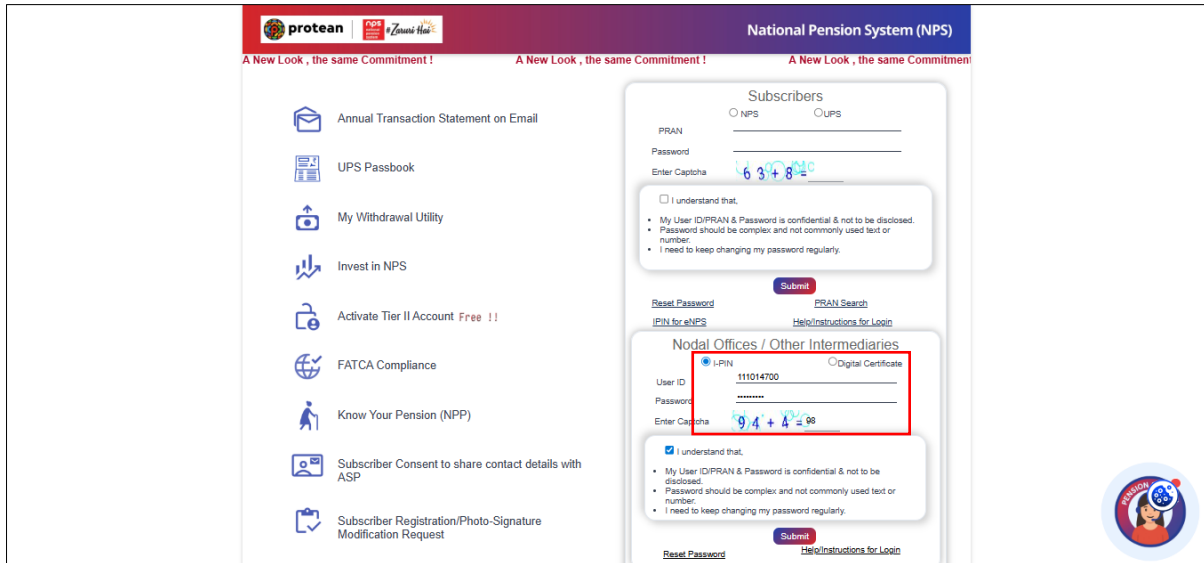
protean | nps #Zaruri Hai

National Pension System (NPS)

A New Look , the same Commitment ! A New Look , the same Commitment ! A New Look , the same Commitment

Annual Transaction Statement on Email

UPS Passbook

My Withdrawal Utility

Invest in NPS

Activate Tier II Account Free !!

FATCA Compliance

Know Your Pension (NPP)

Subscriber Consent to share contact details with ASP

Subscriber Registration/Photo-Signature Modification Request

Subscribers

NPS UPS

PRAN

Password

Enter Captcha 6 3 + 8 =

I understand that,

- My User ID/PRAN & Password is confidential & not to be disclosed.
- Password should be complex and not commonly used text or number.
- I need to keep changing my password regularly.

Submit

Reset Password PRAN Search

IPIN for eNPS Help/Instructions for Login

Nodal Offices / Other Intermediaries

I-PIN Digital Certificate

User ID 111014700

Password ••••••••••

Enter Captcha 9 4 + 4 = 98

I understand that,

- My User ID/PRAN & Password is confidential & not to be disclosed.
- Password should be complex and not commonly used text or number.
- I need to keep changing my password regularly.

Submit

Reset Password Help/Instructions for Login

PENSION